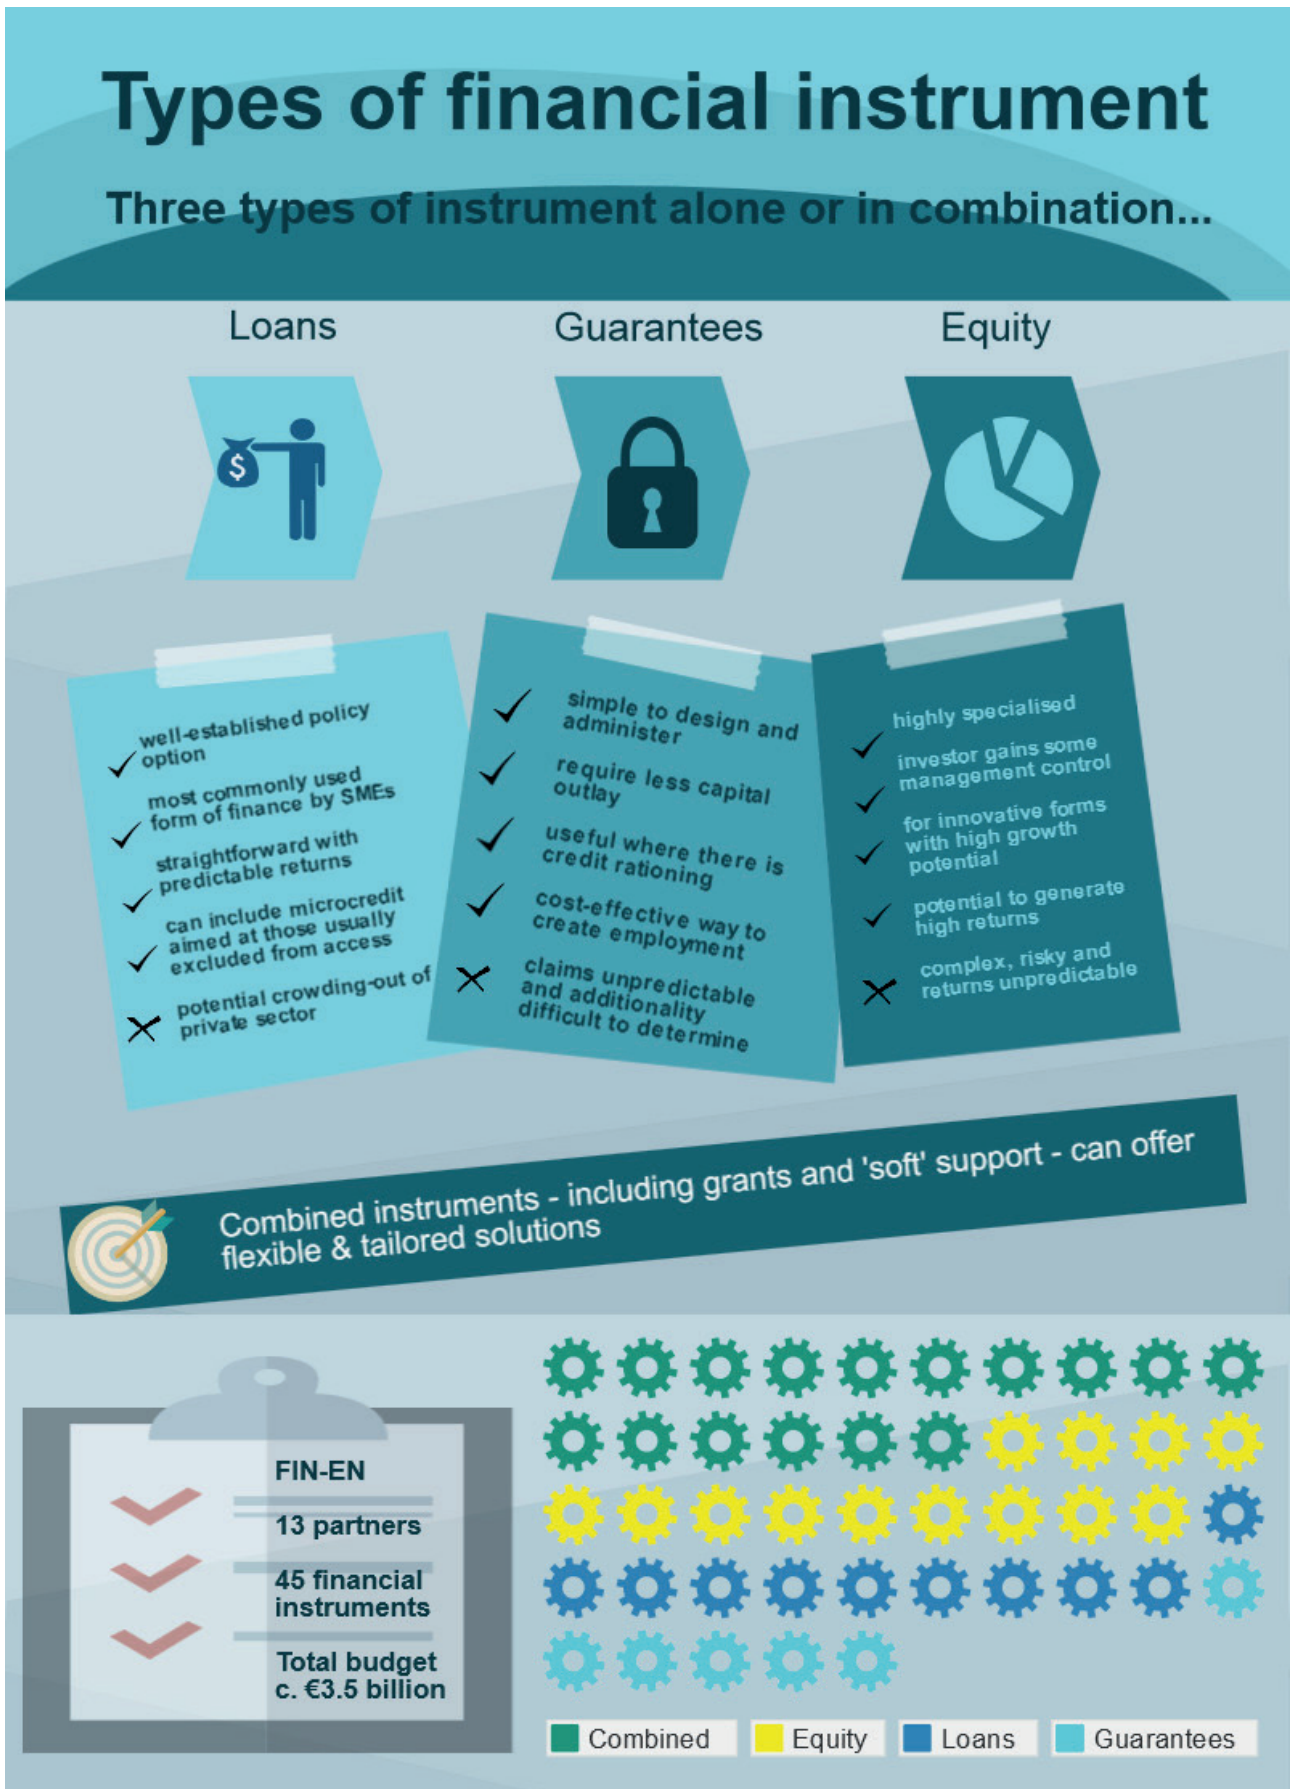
Types of financial instrument

Three types of instrument alone or in combination...

Loans

Guarantees

Equity

$

well-established policy option

most commonly used form of finance by SMEs

straightforward with predictable returns

can include microcredit aimed at those usually excluded from access

potential crowding-out of private sector

simple to design and administer

require less capital outlay

useful where there is credit rationing

cost-effective way to create employment

claims unpredictable and additionality difficult to determine

highly specialised

investor gains some management control

for innovative forms with high growth potential

potential to generate high returns

complex, risky and returns unpredictable

Combined instruments - including grants and 'soft' support - can offer flexible & tailored solutions

FIN-EN

13 partners

45 financial instruments

Total budget c. €3.5 billion

Combined

Equity

Loans

Guarantees